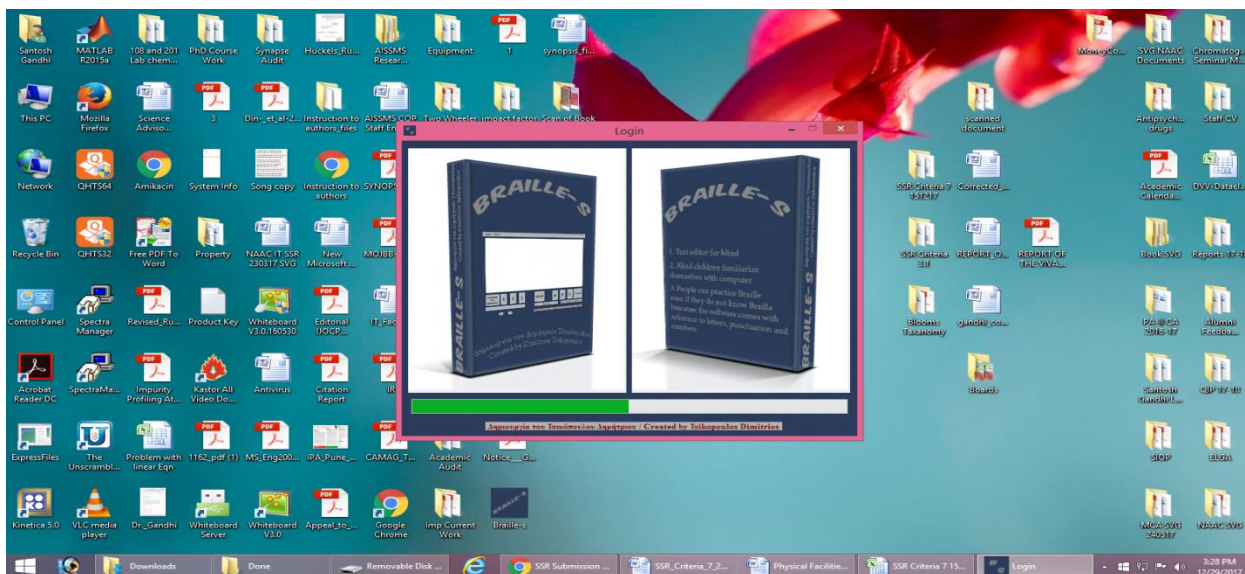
Santosh Gandhi
MATLAB R2015a
108 and 201 Lab chem...
PhD Course Work
Synapse Audit
Huckels_Ru...
AISSMS Resear...
Equipment
1
synopsis_fi...
MoneyCo...
SVG NAAC Documents
Chromatog... Seminar M...

This PC
Mozilla Firefox
Science Adviso...
3
Din-_et_al-2...
Instruction to authors_files
AISSMS COP Staff En...
Two Wheeler
impact factor
Scan of Book
scanned document
Antipsych... drugs
Staff CV

Network
QHTS64
Amikacin
System Info
Song copy
Instruction to authors
SYNOPS...
SSR Criteria 7 151217
Corrected_...
Academic Calenda...
DVV-Datael...

Recycle Bin
QHTS32
Free PDF To Word
Property
NAAC IT SSR 230317 SVG
New Microsoft...
MOJ8B...
SSR Criteria 3EI
REPORT_O...
REPORT OF THE VIVA...
Book SVG
Reports 17-18

Control Panel
Spectra Manager
Revised_Ru...
Product Key
Whiteboard V3.0.160530
Editorial UOCP...
IT_Fac...
Blooms Taxanomy
gandhi_co...
PA-II-CA 2016-17
Alumni Feedba...

Acrobat Reader DC
SpectraMa...
Impurity Profiling At...
Kastor All Video Do...
Antivirus
Citation Report
IR...
Boards
Santosh Gandhi I...
QIP 17-18

ExpressFiles
The Unscrambl...
Problem with linear Eqn
1162_pdf (1)
MS_Eng200...
IPA_Pune_...
CAMAG_T...
Academic Audit
Notice__G...
SIOP
ELGA

Kinetica 5.0
VLC media player
Dr._Gandhi
Whiteboard Server
Whiteboard V3.0
Appeal_to_...
Google Chrome
Imp Current Work
Braille-s
MCA SVG 240317
NAAC SVG

Login

BRAILLE-S
BRAILLE-S

1. Text editor for blind
2. Blind children familiarize themselves with computer
3. People can practice Braille even if they do not know Braille because the software comes with reference to letters, punctuation and numbers.

Δημιουργία του Τσικόπουλου Δημήτριου / Created by Tsikopoulos Dimitrios

Downloads
Done
Removable Disk ...
SSR Submission ...
SSR_Criteria_7_2...
Physical Facilitie...
SSR Criteria 7 15...
Login
3:28 PM
12/29/2017